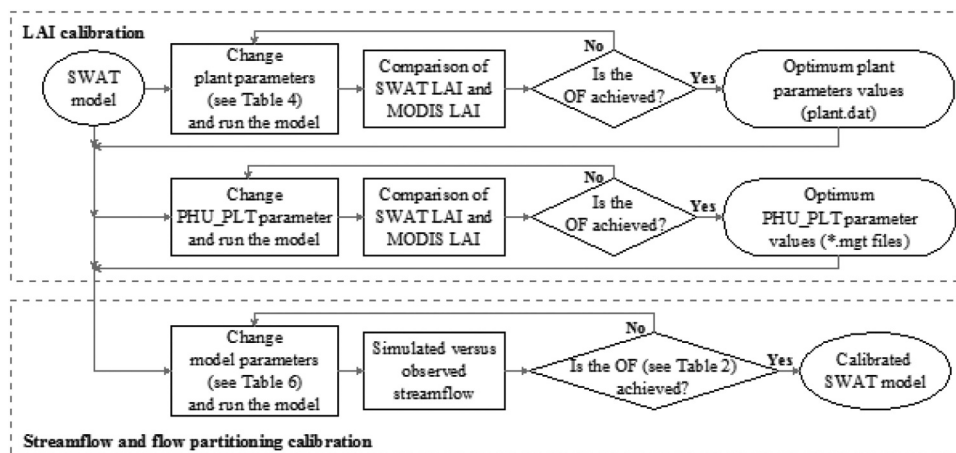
LAI calibration

SWAT model

Change plant parameters (see Table 4) and run the model

Comparison of SWAT LAI and MODIS LAI

Is the OF achieved?

No

Yes

Optimum plant parameters values (plant.dat)

Change PHU_PLT parameter and run the model

Comparison of SWAT LAI and MODIS LAI

Is the OF achieved?

No

Yes

Optimum PHU_PLT parameter values (*.mgt files)

Change model parameters (see Table 6) and run the model

Simulated versus observed streamflow

Is the OF (see Table 2) achieved?

No

Yes

Calibrated SWAT model

Streamflow and flow partitioning calibration